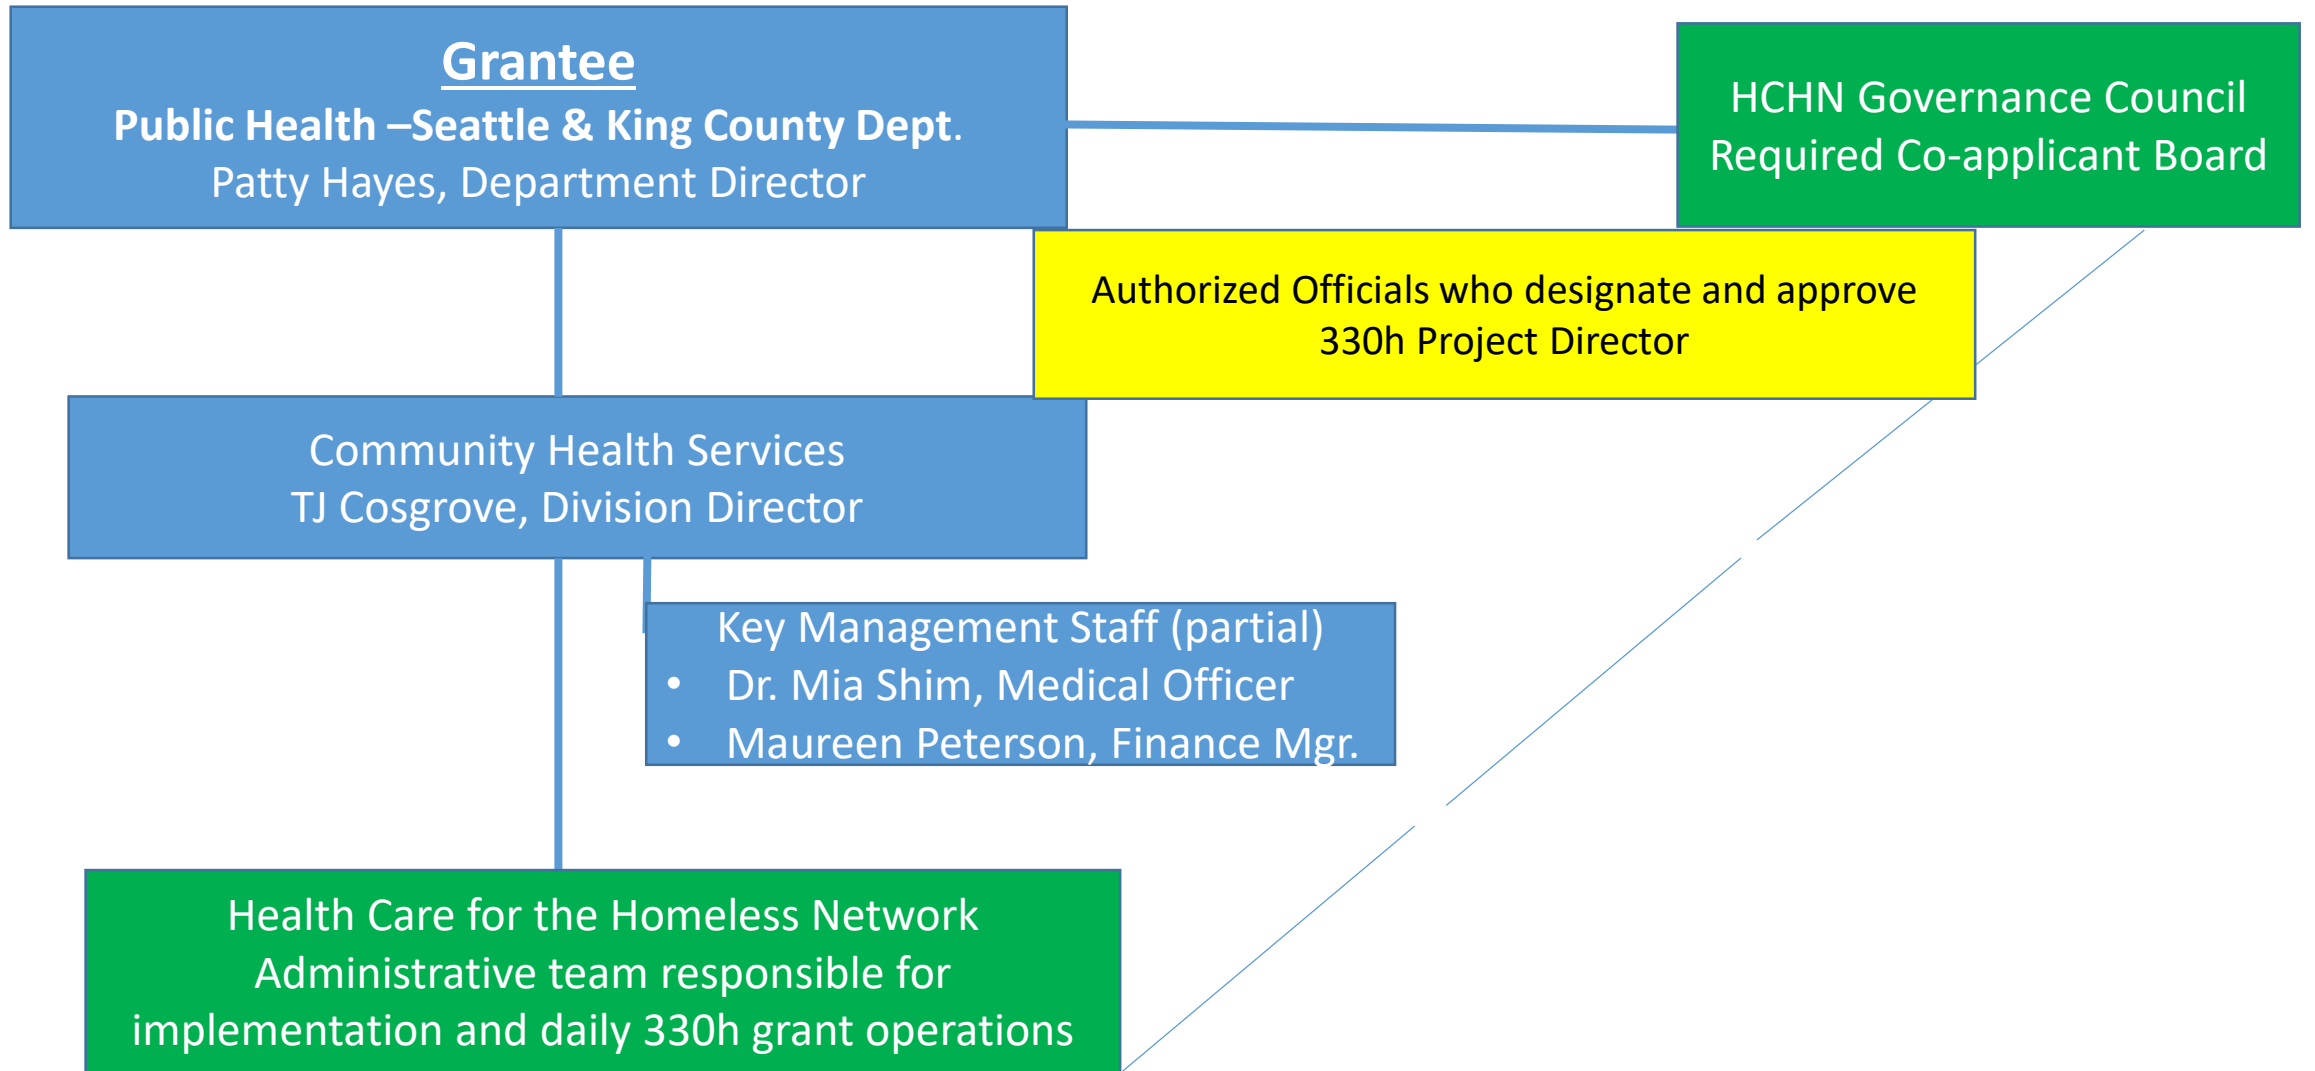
Grantee
Public Health –Seattle & King County Dept.
Patty Hayes, Department Director

HCHN Governance Council
Required Co-applicant Board

Authorized Officials who designate and approve 330h Project Director

Community Health Services
TJ Cosgrove, Division Director

Key Management Staff (partial)
• Dr. Mia Shim, Medical Officer
• Maureen Peterson, Finance Mgr.

Health Care for the Homeless Network
Administrative team responsible for implementation and daily 330h grant operations